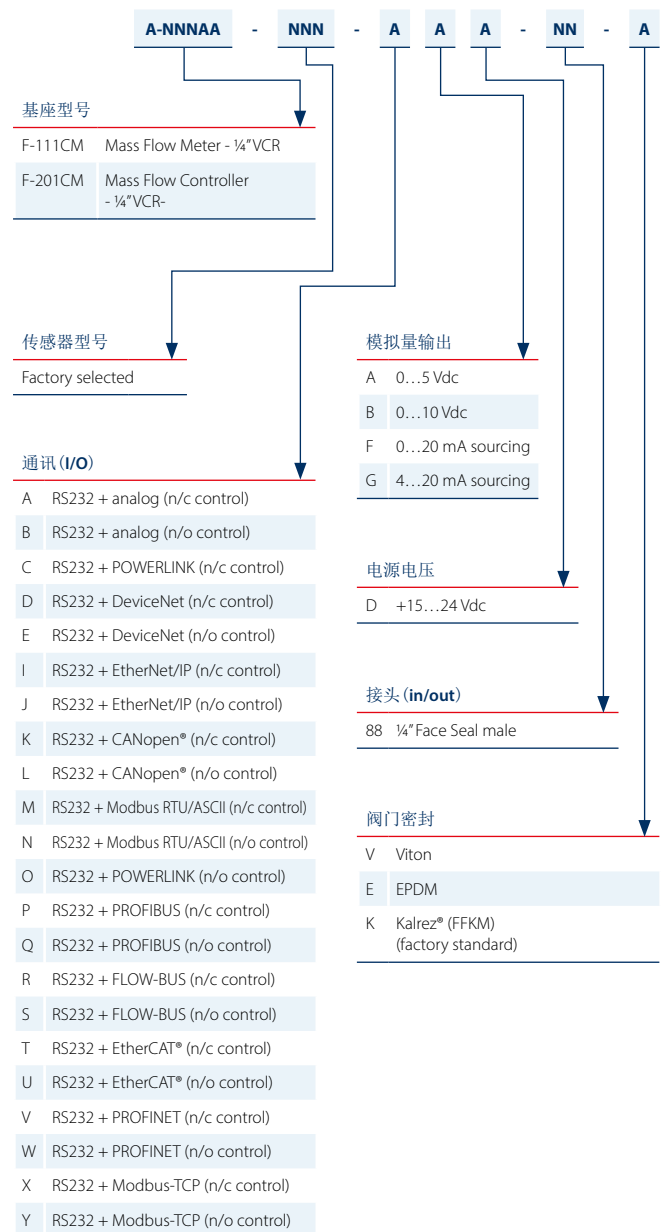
A-NNNAA - NNN - A A A - NN - A

基座型号

| F-111CM | Mass Flow Meter - ¼"VCR |
|---|---|
| F-201CM | Mass Flow Controller - ¼"VCR- |

传感器型号

Factory selected

通讯(I/O)

| A | RS232 + analog (n/c control) |
|---|---|
| B | RS232 + analog (n/o control) |
| C | RS232 + POWERLINK (n/c control) |
| D | RS232 + DeviceNet (n/c control) |
| E | RS232 + DeviceNet (n/o control) |
| I | RS232 + EtherNet/IP (n/c control) |
| J | RS232 + EtherNet/IP (n/o control) |
| K | RS232 + CANopen® (n/c control) |
| L | RS232 + CANopen® (n/o control) |
| M | RS232 + Modbus RTU/ASCII (n/c control) |
| N | RS232 + Modbus RTU/ASCII (n/o control) |
| O | RS232 + POWERLINK (n/o control) |
| P | RS232 + PROFIBUS (n/c control) |
| Q | RS232 + PROFIBUS (n/o control) |
| R | RS232 + FLOW-BUS (n/c control) |
| S | RS232 + FLOW-BUS (n/o control) |
| T | RS232 + EtherCAT® (n/c control) |
| U | RS232 + EtherCAT® (n/o control) |
| V | RS232 + PROFINET (n/c control) |
| W | RS232 + PROFINET (n/o control) |
| X | RS232 + Modbus-TCP (n/c control) |
| Y | RS232 + Modbus-TCP (n/o control) |

模拟量输出

| A | 0…5 Vdc |
|---|---|
| B | 0…10 Vdc |
| F | 0…20 mA sourcing |
| G | 4…20 mA sourcing |

电源电压

| D | +15…24 Vdc |
|---|---|

接头(in/out)

| 88 | ¼" Face Seal male |
|---|---|

阀门密封

| V | Viton |
|---|---|
| E | EPDM |
| K | Kalrez® (FFKM) (factory standard) |